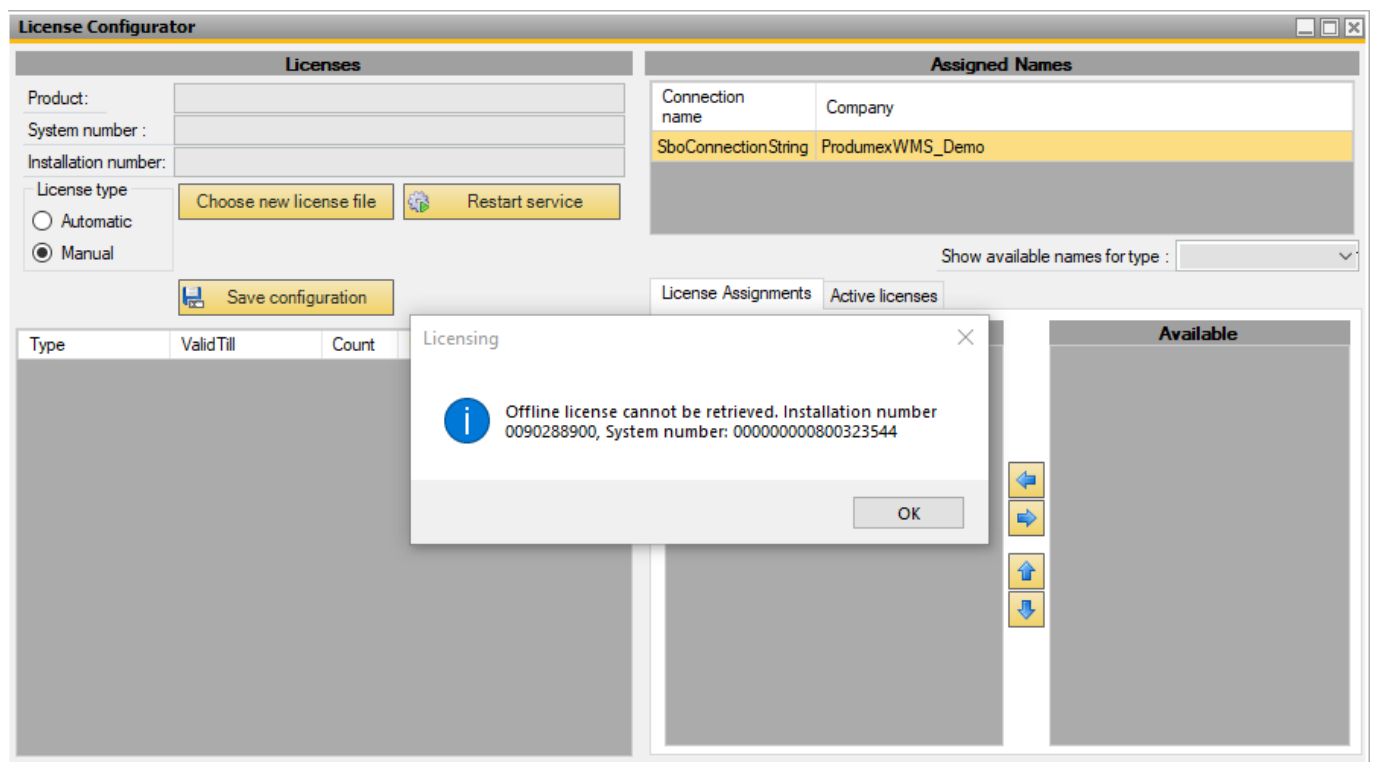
License Configurator

Licenses

Product:
System number :
Installation number:
License type
Automatic
Manual

Choose new license file
Restart service
Save configuration

| Type | ValidTill | Count |
|---|---|---|

Assigned Names

| Connection name | Company |
|---|---|
| SboConnectionString | ProdumexWMS_Demo |

Show available names for type :

License Assignments
Active licenses

Available

Licensing

Offline license cannot be retrieved. Installation number 0090288900, System number: 000000000800323544

OK